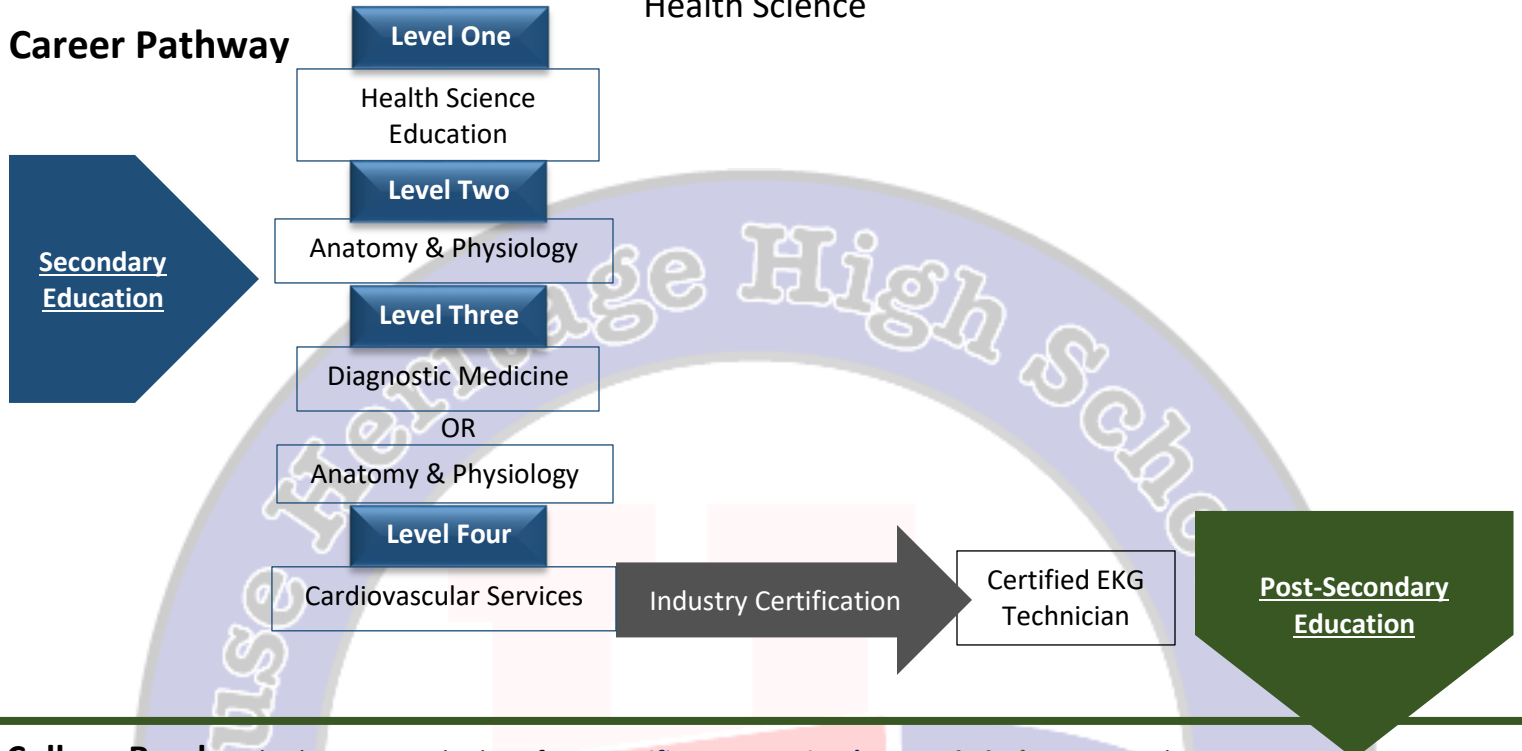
Health Science

Career Pathway

Level One

Health Science Education

Secondary Education

Level Two

Anatomy & Physiology

Level Three

Diagnostic Medicine

OR

Anatomy & Physiology

Level Four

Cardiovascular Services

Industry Certification

Certified EKG Technician

Post-Secondary Education

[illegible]